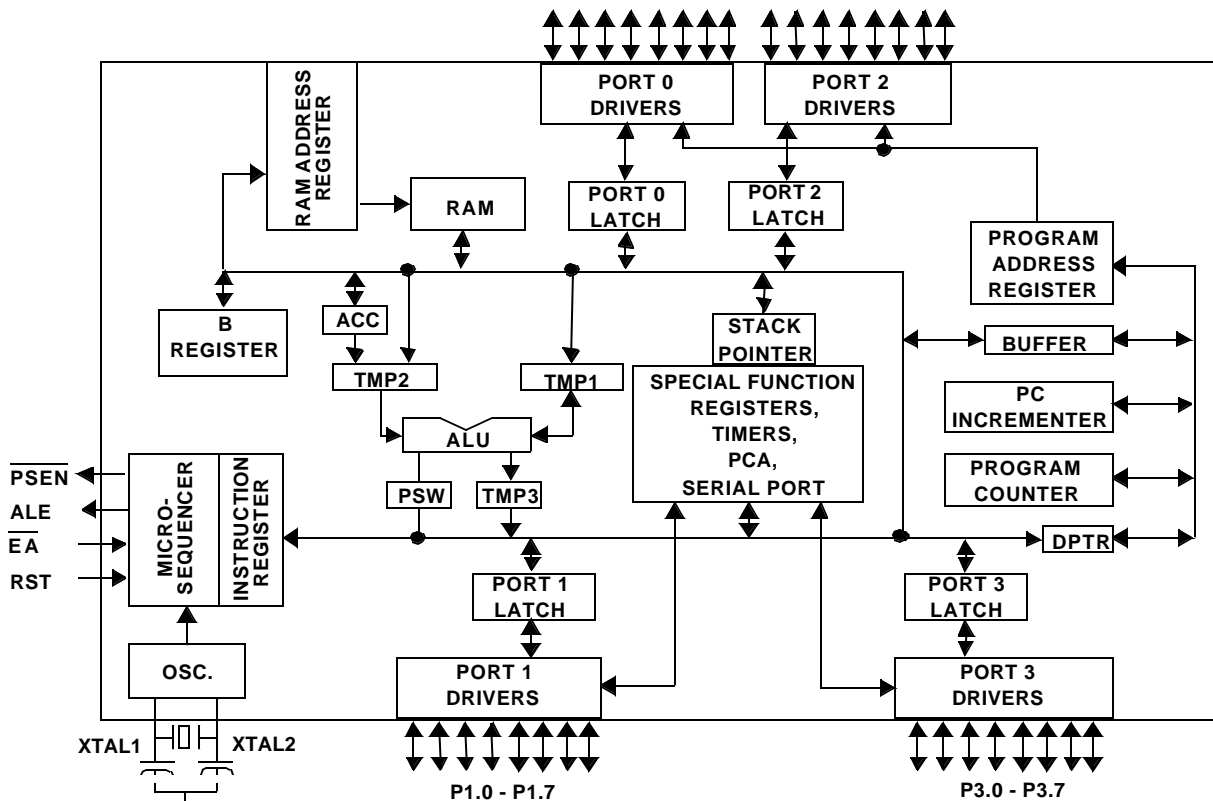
PORT 0 DRIVERS

PORT 2 DRIVERS

RAM ADDRESS REGISTER

RAM

PORT 0 LATCH

PORT 2 LATCH

PROGRAM ADDRESS REGISTER

B REGISTER

ACC

STACK POINTER

BUFFER

TMP2

TMP1

SPECIAL FUNCTION REGISTERS, TIMERS, PCA, SERIAL PORT

PC INCREMENTER

ALU

PROGRAM COUNTER

$\overline{PSEN}$

ALE

$\overline{EA}$

RST

MICRO-SEQUENCER

INSTRUCTION REGISTER

PSW

TMP3

DPTR

PORT 1 LATCH

PORT 3 LATCH

OSC.

PORT 1 DRIVERS

PORT 3 DRIVERS

XTAL1

XTAL2

P1.0 - P1.7

P3.0 - P3.7